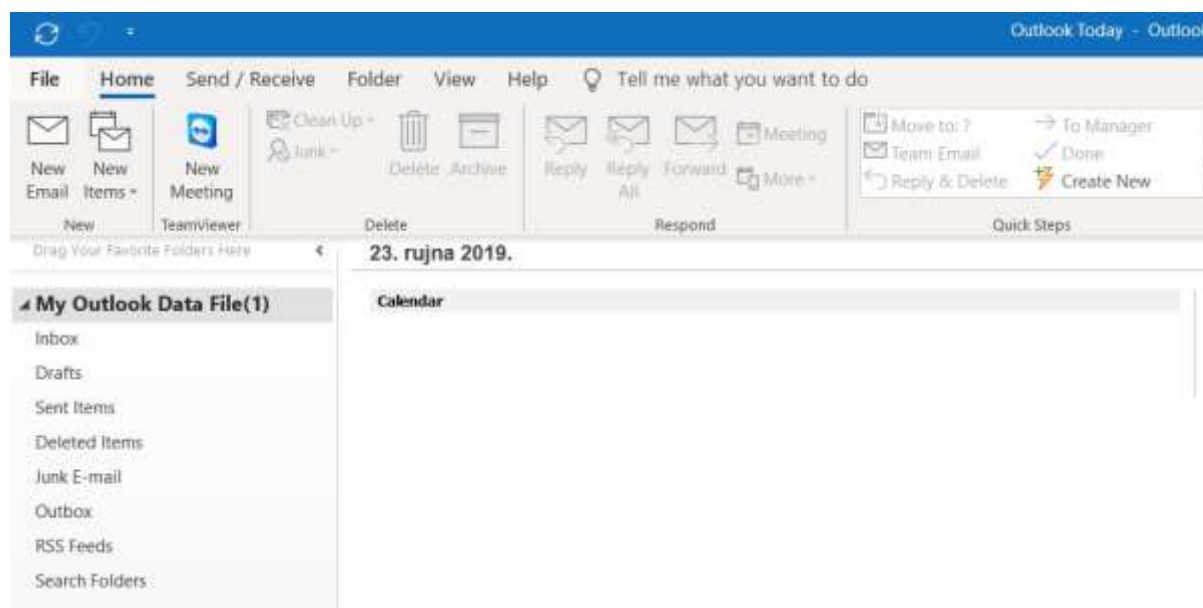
Outlook Today - Outloo

File Home Send / Receive Folder View Help Tell me what you want to do

New Email New Items New Meeting Clean Up Junk Delete Archive Reply Reply All Forward Meeting More Move to: ? Team Email Reply & Delete To Manager Done Create New

New TeamViewer Delete Respond Quick Steps

Drag Your Favorite Folders Here

23. rujna 2019.

My Outlook Data File(1)
Inbox
Drafts
Sent Items
Deleted Items
Junk E-mail
Outbox
RSS Feeds
Search Folders

Calendar